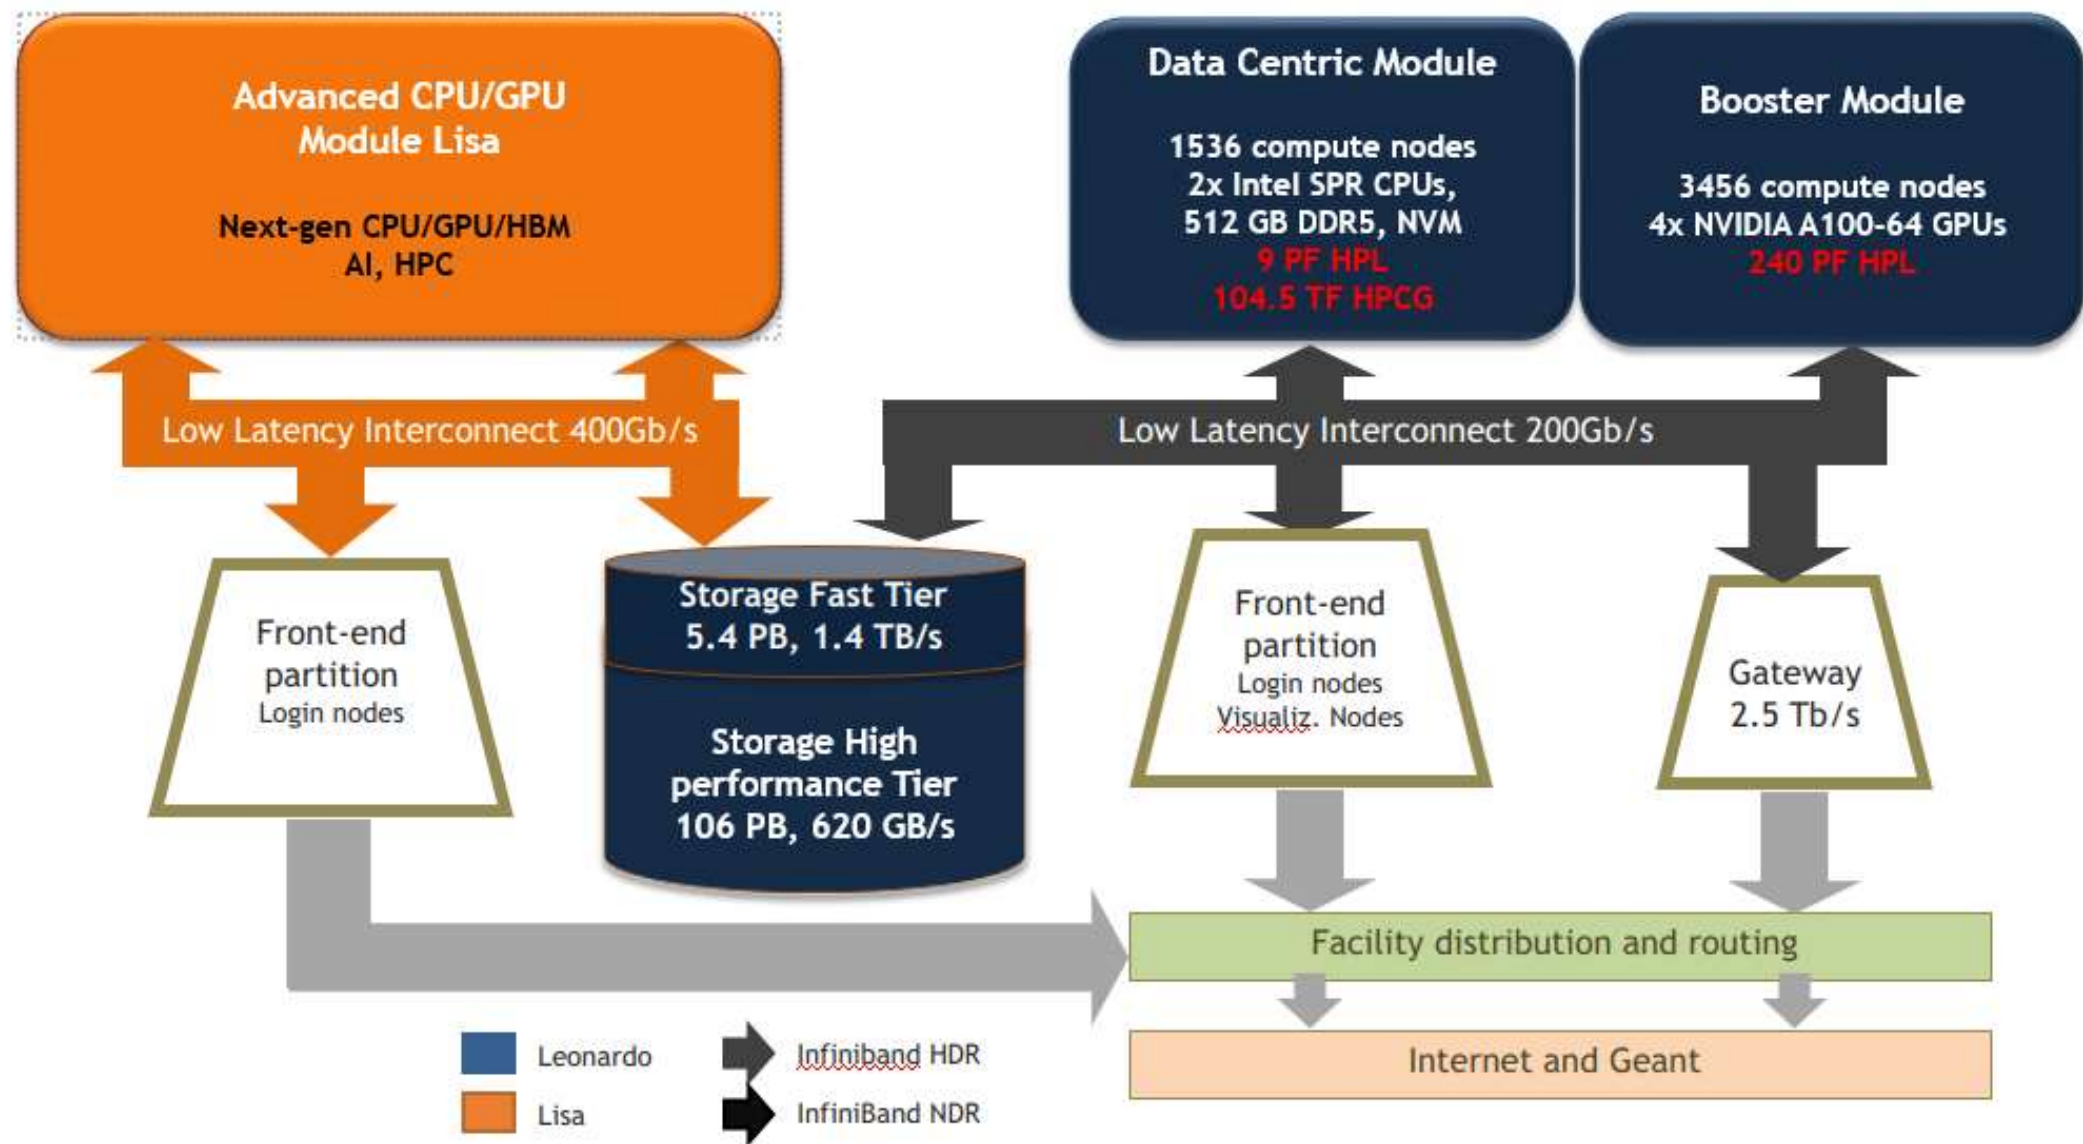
Advanced CPU/GPU Module Lisa

Next-gen CPU/GPU/HBM
AI, HPC

Data Centric Module

1536 compute nodes
2x Intel SPR CPUs,
512 GB DDR5, NVM
9 PF HPL
104.5 TF HPCG

Booster Module

3456 compute nodes
4x NVIDIA A100-64 GPUs
240 PF HPL

Low Latency Interconnect 400Gb/s

Low Latency Interconnect 200Gb/s

Front-end partition
Login nodes

Storage Fast Tier
5.4 PB, 1.4 TB/s

Storage High performance Tier
106 PB, 620 GB/s

Front-end partition
Login nodes
Visualiz. Nodes

Gateway
2.5 Tb/s

Facility distribution and routing

Internet and Geant

Leonardo
Lisa

Infiniband HDR
InfiniBand NDR